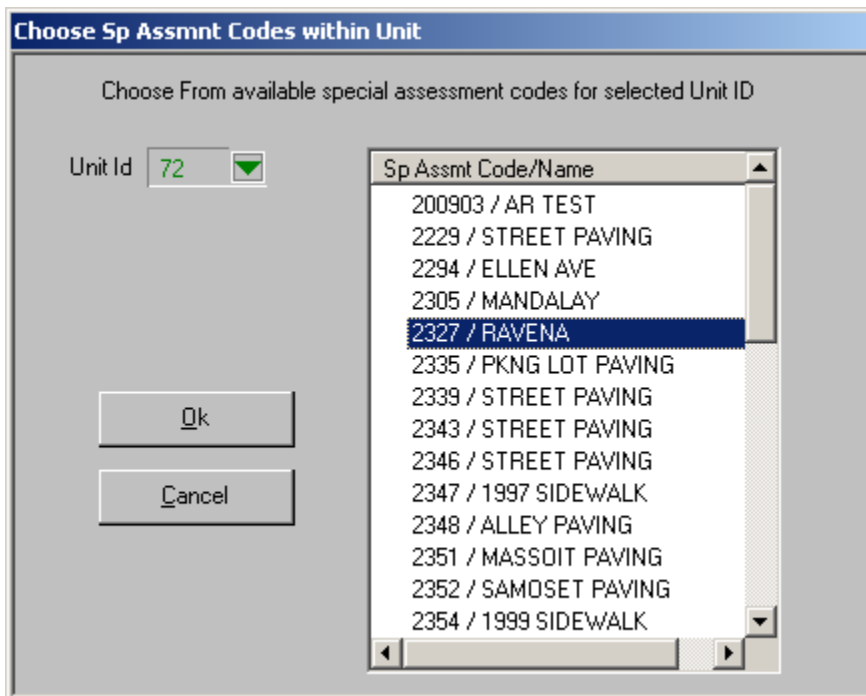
Choose Sp Assmnt Codes within Unit

Choose From available special assessment codes for selected Unit ID

Unit Id 72

Sp Assmt Code/Name
200903 / AR TEST
2229 / STREET PAVING
2294 / ELLEN AVE
2305 / MANDALAY
2327 / RAVENA
2335 / PKNG LOT PAVING
2339 / STREET PAVING
2343 / STREET PAVING
2346 / STREET PAVING
2347 / 1997 SIDEWALK
2348 / ALLEY PAVING
2351 / MASSOIT PAVING
2352 / SAMOSET PAVING
2354 / 1999 SIDEWALK

Ok

Cancel